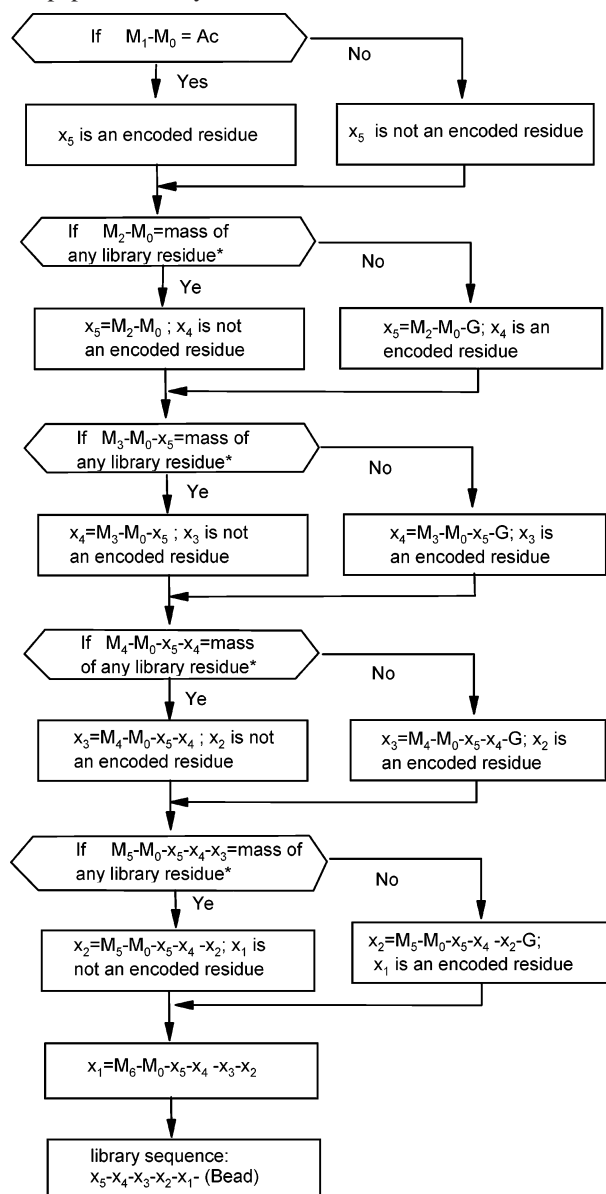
If $M_1$-$M_0$ = Ac

No

Yes

$x_5$ is an encoded residue

$x_5$ is not an encoded residue

If $M_2$-$M_0$=mass of any library residue*

No

Ye

$x_5$=$M_2$-$M_0$ ; $x_4$ is not an encoded residue

$x_5$=$M_2$-$M_0$-G; $x_4$ is an encoded residue

If $M_3$-$M_0$-$x_5$=mass of any library residue*

No

Ye

$x_4$=$M_3$-$M_0$-$x_5$ ; $x_3$ is not an encoded residue

$x_4$=$M_3$-$M_0$-$x_5$-G; $x_3$ is an encoded residue

If $M_4$-$M_0$-$x_5$-$x_4$=mass of any library residue*

No

Ye

$x_3$=$M_4$-$M_0$-$x_5$-$x_4$ ; $x_2$ is not an encoded residue

$x_3$=$M_4$-$M_0$-$x_5$-$x_4$-G; $x_2$ is an encoded residue

If $M_5$-$M_0$-$x_5$-$x_4$-$x_3$=mass of any library residue*

No

Ye

$x_2$=$M_5$-$M_0$-$x_5$-$x_4$ -$x_2$; $x_1$ is not an encoded residue

$x_2$=$M_5$-$M_0$-$x_5$-$x_4$ -$x_2$-G; $x_1$ is an encoded residue

$x_1$=$M_6$-$M_0$-$x_5$-$x_4$ -$x_3$-$x_2$

library sequence: $x_5$-$x_4$-$x_3$-$x_2$-$x_1$- (Bead)